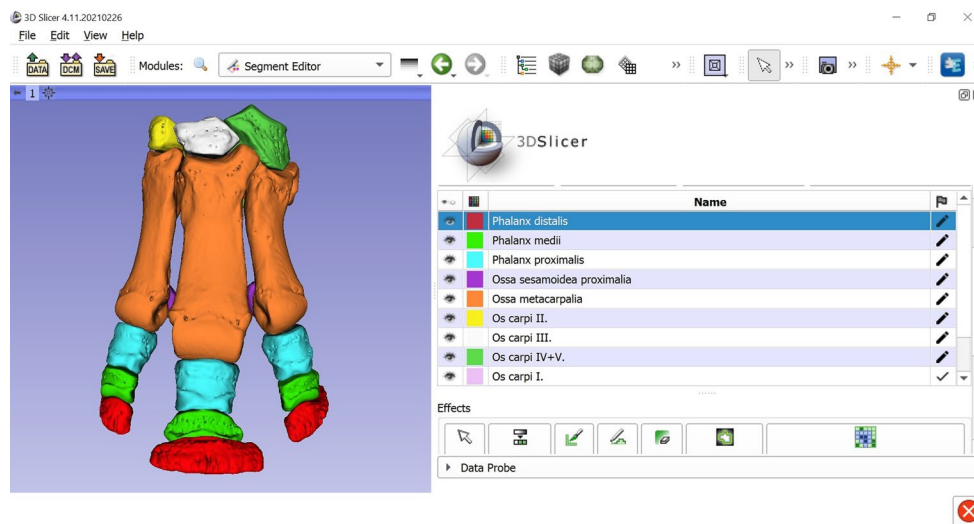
3D Slicer 4.11.20210226

File Edit View Help

DATA DCM SAVE Modules: Segment Editor

1

3DSlicer

| | | Name | |
|---|---|---|---|
| | | Phalanx distalis | |
| | | Phalanx medii | |
| | | Phalanx proximalis | |
| | | Ossa sesamoidea proximalia | |
| | | Ossa metacarpalia | |
| | | Os carpi II. | |
| | | Os carpi III. | |
| | | Os carpi IV+V. | |
| | | Os carpi I. | ✓ |

Effects

Data Probe